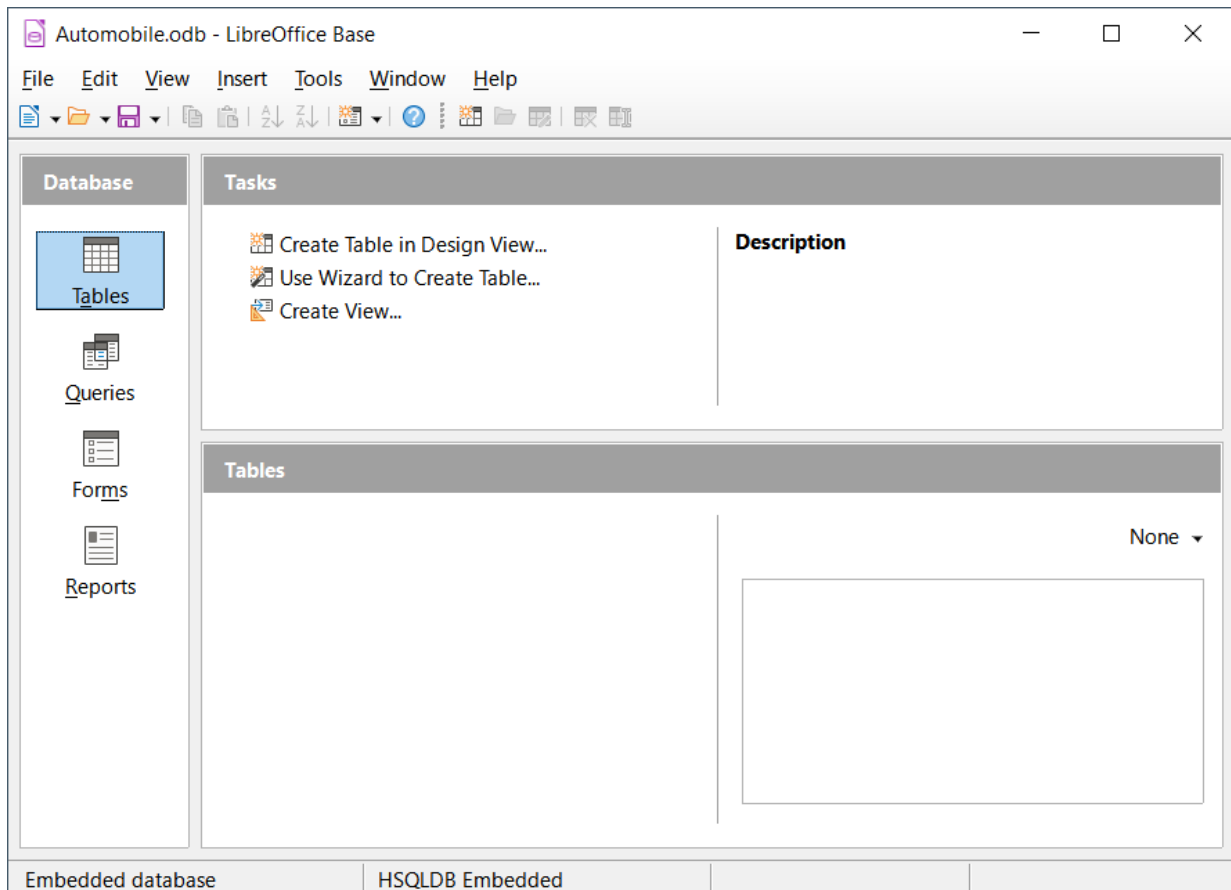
Automobile.odb - LibreOffice Base

File Edit View Insert Tools Window Help

Database

Tables

Queries

Forms

Reports

Tasks

Create Table in Design View...
Use Wizard to Create Table...
Create View...

Description

Tables

None

Embedded database | HSQLDB Embedded